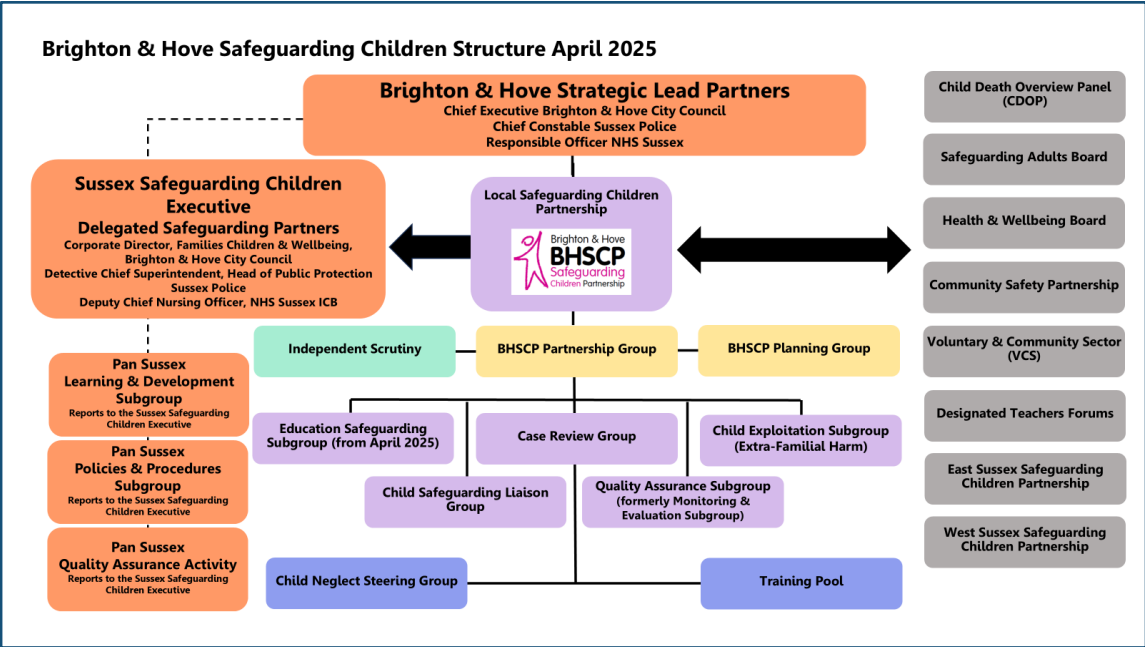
Brighton & Hove Safeguarding Children Structure April 2025

Brighton & Hove Strategic Lead Partners
Chief Executive Brighton & Hove City Council
Chief Constable Sussex Police
Responsible Officer NHS Sussex

Sussex Safeguarding Children Executive
Delegated Safeguarding Partners
Corporate Director, Families Children & Wellbeing, Brighton & Hove City Council
Detective Chief Superintendent, Head of Public Protection Sussex Police
Deputy Chief Nursing Officer, NHS Sussex ICB

Local Safeguarding Children Partnership

Brighton & Hove
BHSCP
Safeguarding
Children Partnership

Child Death Overview Panel (CDOP)

Safeguarding Adults Board

Health & Wellbeing Board

Community Safety Partnership

Voluntary & Community Sector (VCS)

Designated Teachers Forums

East Sussex Safeguarding Children Partnership

West Sussex Safeguarding Children Partnership

Independent Scrutiny

BHSCP Partnership Group

BHSCP Planning Group

Pan Sussex
Learning & Development Subgroup
Reports to the Sussex Safeguarding Children Executive

Pan Sussex
Policies & Procedures Subgroup
Reports to the Sussex Safeguarding Children Executive

Pan Sussex
Quality Assurance Activity
Reports to the Sussex Safeguarding Children Executive

Education Safeguarding Subgroup (from April 2025)

Case Review Group

Child Exploitation Subgroup (Extra-Familial Harm)

Child Safeguarding Liaison Group

Quality Assurance Subgroup (formerly Monitoring & Evaluation Subgroup)

Child Neglect Steering Group

Training Pool